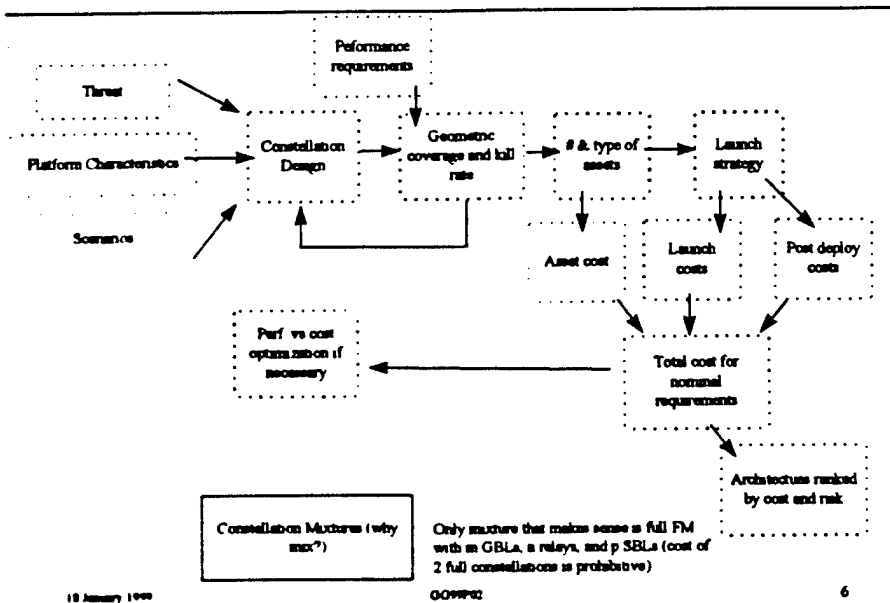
Peformance requirements

Threat

Platform Characteristics

Scenarios

Constellation Design

Geometric coverage and kill rate

# & type of assets

Launch strategy

Asset cost

Launch costs

Post deploy costs

Perf vs cost optimization if necessary

Total cost for nominal requirements

Architectures ranked by cost and risk

Constellation Mixtures (why mix?)

Only mixture that makes sense is full FM with m GBLs, n relays, and p SBLs (cost of 2 full constellations is prohibitive)

18 January 1999

GOWP02

6